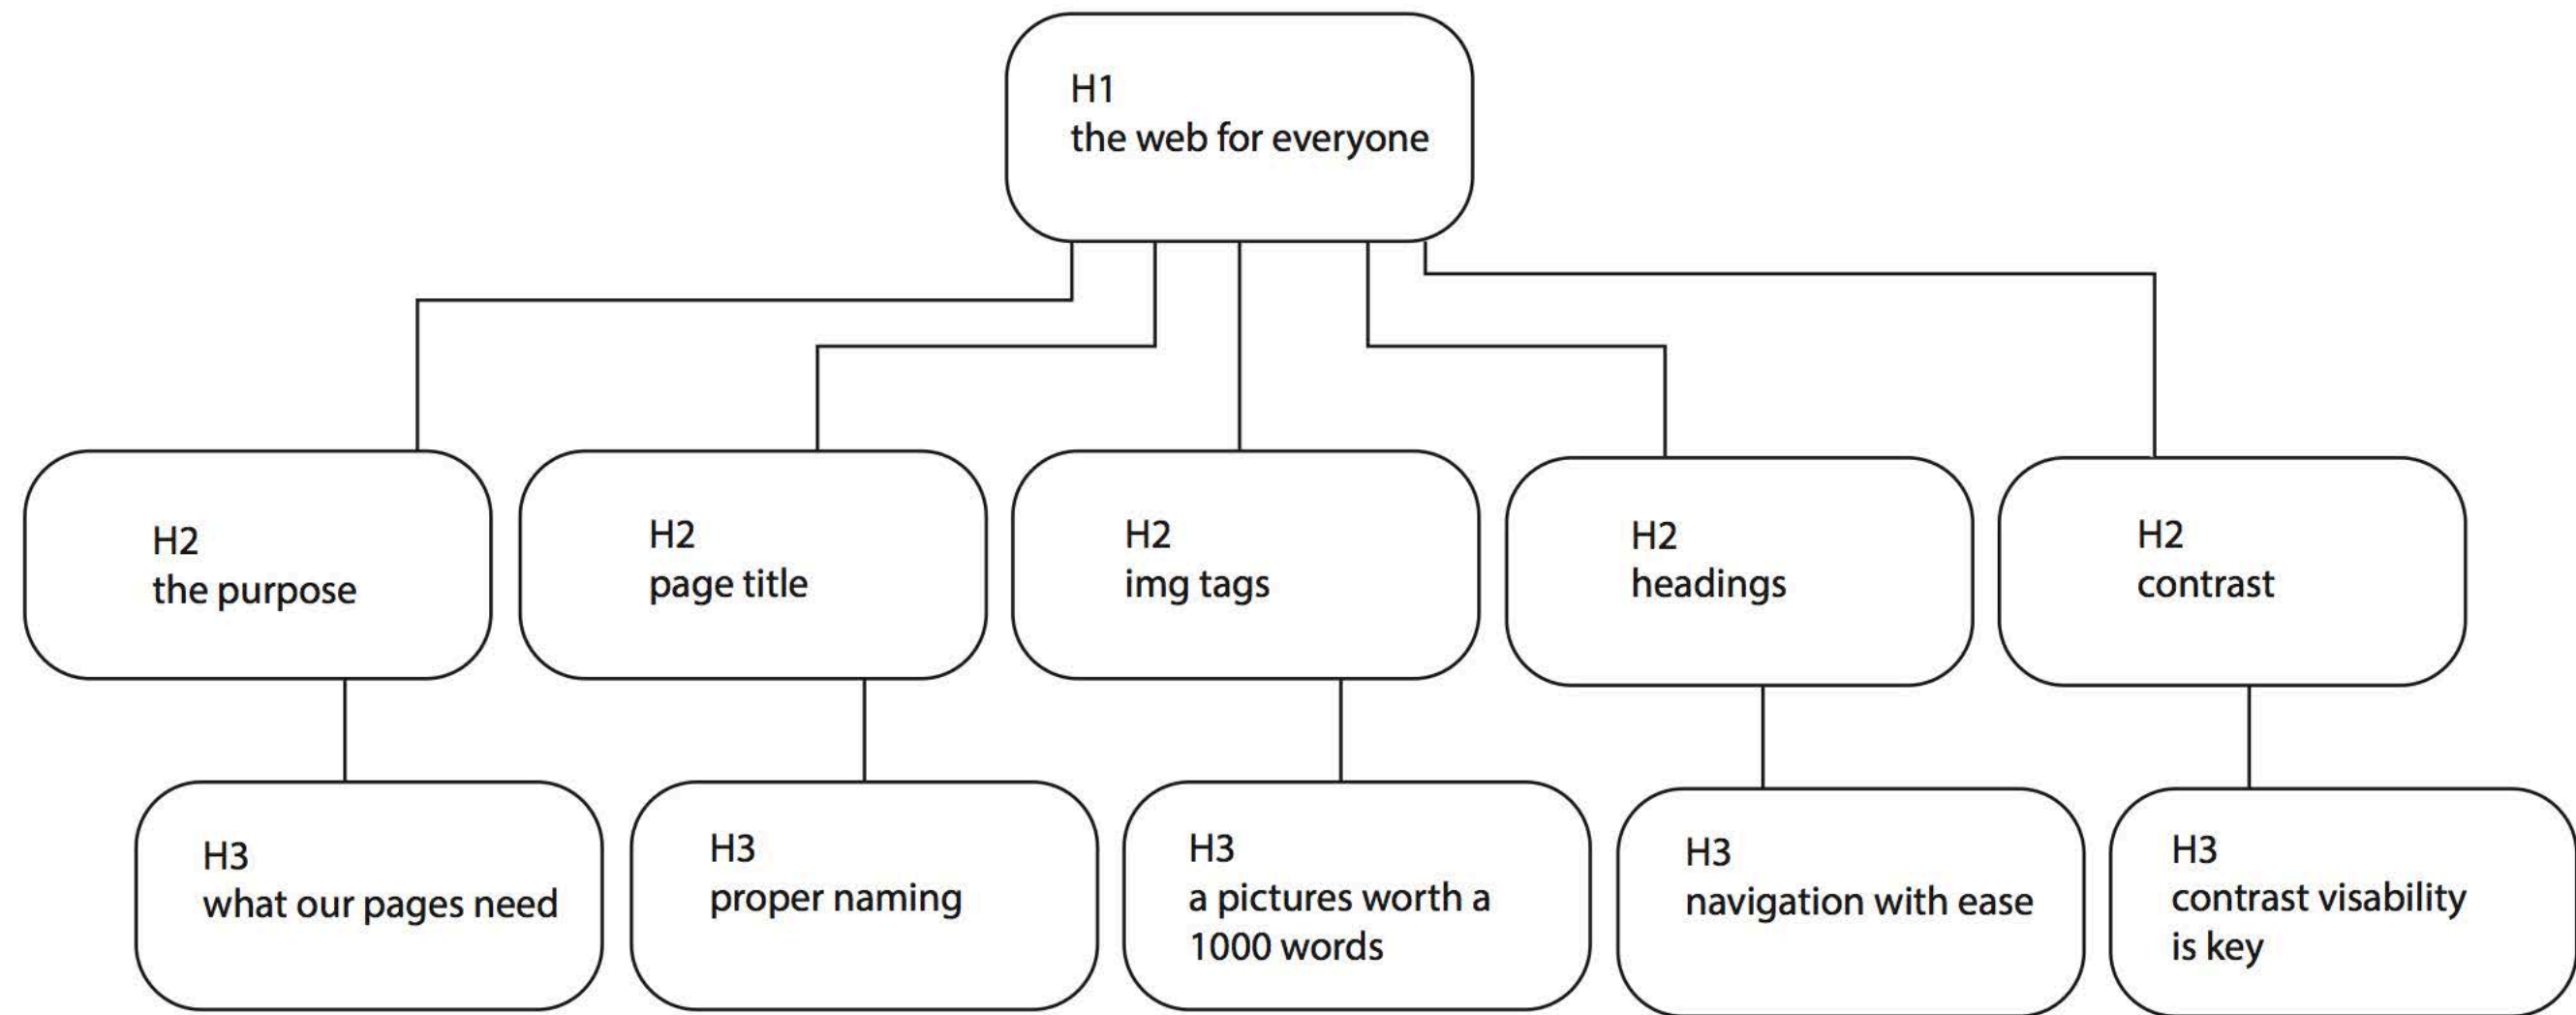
H1
the web for everyone

H2
the purpose

H2
page title

H2
img tags

H2
headings

H2
contrast

H3
what our pages need

H3
proper naming

H3
a pictures worth a 1000 words

H3
navigation with ease

H3
contrast visability is key